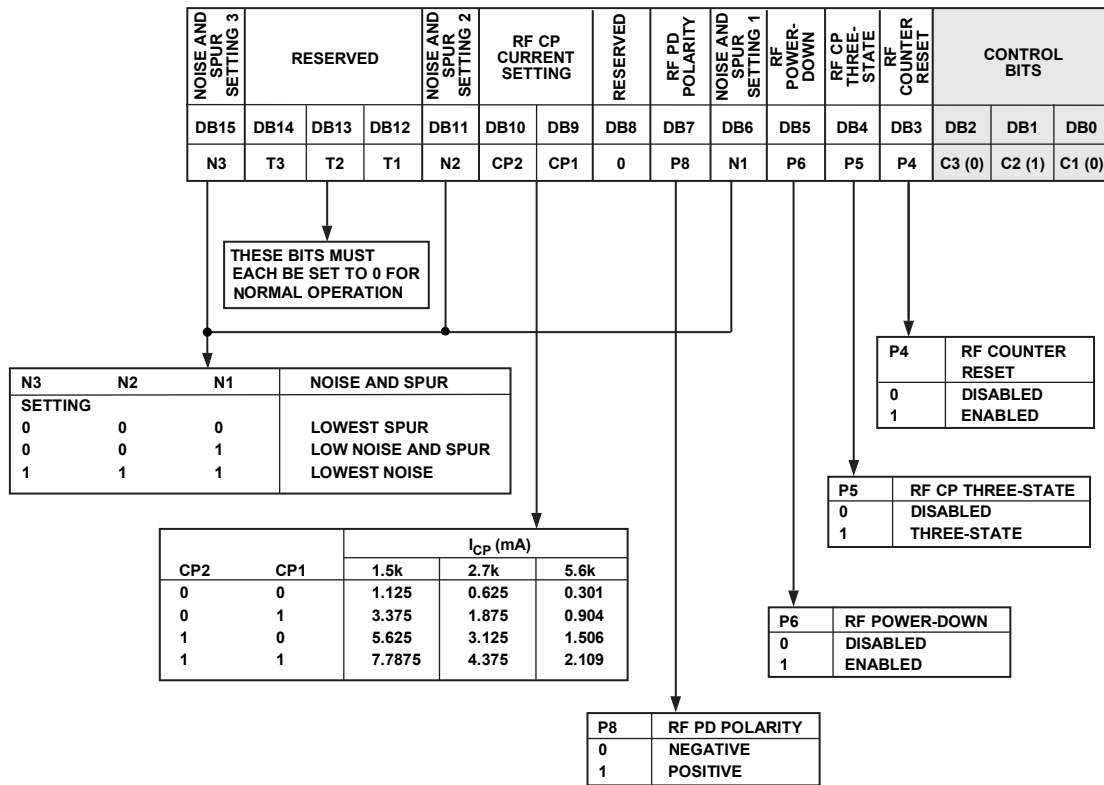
| NOISE AND SPUR SETTING 3 | RESERVED | | | NOISE AND SPUR SETTING 2 | RF CP CURRENT SETTING | | RESERVED | RF PD POLARITY | NOISE AND SPUR SETTING 1 | RF POWER-DOWN | RF CP THREE-STATE | RF COUNTER RESET | CONTROL BITS | | |
|---|---|---|---|---|---|---|---|---|---|---|---|---|---|---|---|
| DB15 | DB14 | DB13 | DB12 | DB11 | DB10 | DB9 | DB8 | DB7 | DB6 | DB5 | DB4 | DB3 | DB2 | DB1 | DB0 |
| N3 | T3 | T2 | T1 | N2 | CP2 | CP1 | 0 | P8 | N1 | P6 | P5 | P4 | C3 (0) | C2 (1) | C1 (0) |

THESE BITS MUST EACH BE SET TO 0 FOR NORMAL OPERATION

| P4 | RF COUNTER RESET |
|---|---|
| 0 | DISABLED |
| 1 | ENABLED |

| N3 | N2 | N1 | NOISE AND SPUR |
|---|---|---|---|
| SETTING | | | |
| 0 | 0 | 0 | LOWEST SPUR |
| 0 | 0 | 1 | LOW NOISE AND SPUR |
| 1 | 1 | 1 | LOWEST NOISE |

| P5 | RF CP THREE-STATE |
|---|---|
| 0 | DISABLED |
| 1 | THREE-STATE |

| | | $I_{CP}$ (mA) | | |
|---|---|---|---|---|
| CP2 | CP1 | 1.5k | 2.7k | 5.6k |
| 0 | 0 | 1.125 | 0.625 | 0.301 |
| 0 | 1 | 3.375 | 1.875 | 0.904 |
| 1 | 0 | 5.625 | 3.125 | 1.506 |
| 1 | 1 | 7.7875 | 4.375 | 2.109 |

| P6 | RF POWER-DOWN |
|---|---|
| 0 | DISABLED |
| 1 | ENABLED |

| P8 | RF PD POLARITY |
|---|---|
| 0 | NEGATIVE |
| 1 | POSITIVE |